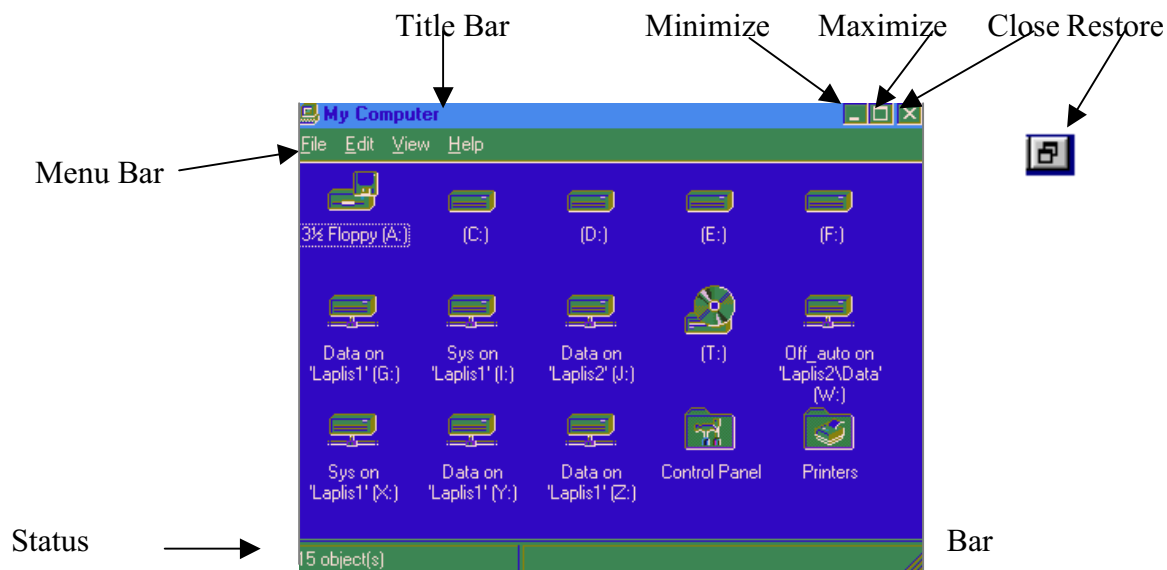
Title Bar
Minimize
Maximize
Close
Restore

Menu Bar

My Computer

File Edit View Help

3½ Floppy (A:)
(C:)
(D:)
(E:)
(F:)

Data on 'Laplis1' (G:)
Sys on 'Laplis1' (I:)
Data on 'Laplis2' (J:)
(T:)
Off_auto on 'Laplis2\Data' (W:)

Sys on 'Laplis1' (X:)
Data on 'Laplis1' (Y:)
Data on 'Laplis1' (Z:)
Control Panel
Printers

Status
15 object(s)
Bar